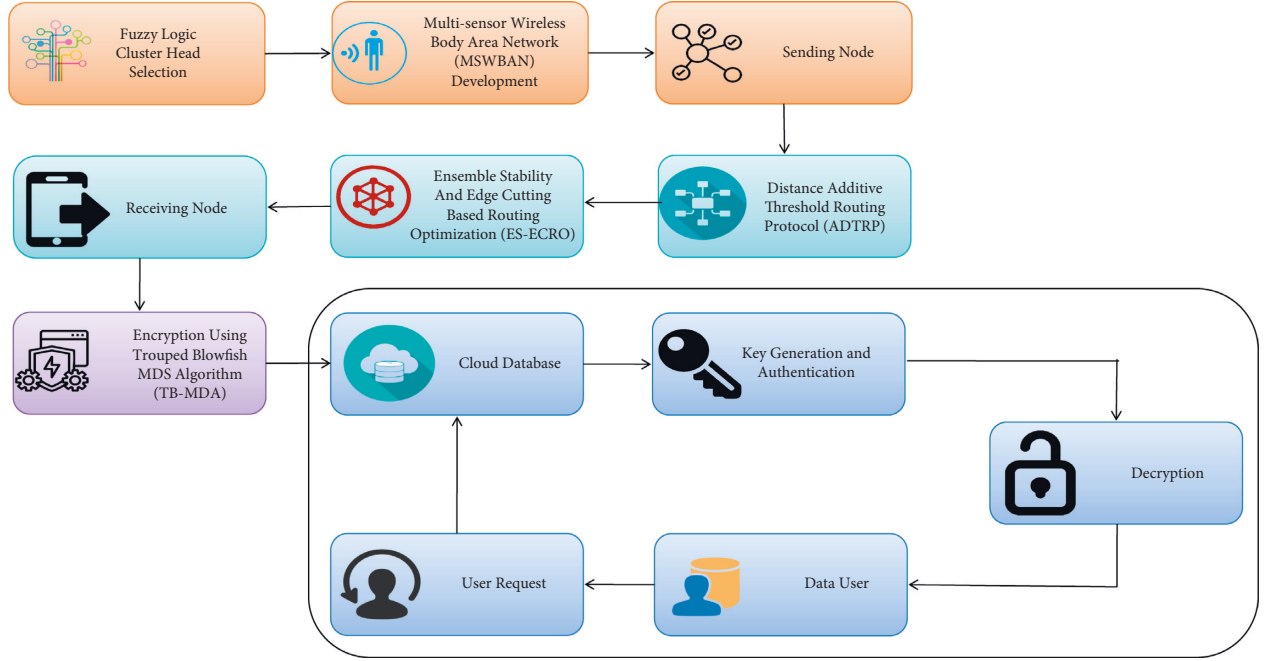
Fuzzy Logic Cluster Head Selection

Multi-sensor Wireless Body Area Network (MSWBAN) Development

Sending Node

Distance Additive Threshold Routing Protocol (ADTRP)

Ensemble Stability And Edge Cutting Based Routing Optimization (ES-ECRO)

Receiving Node

Encryption Using Trouped Blowfish MDS Algorithm (TB-MDA)

Cloud Database

Key Generation and Authentication

Decryption

Data User

User Request